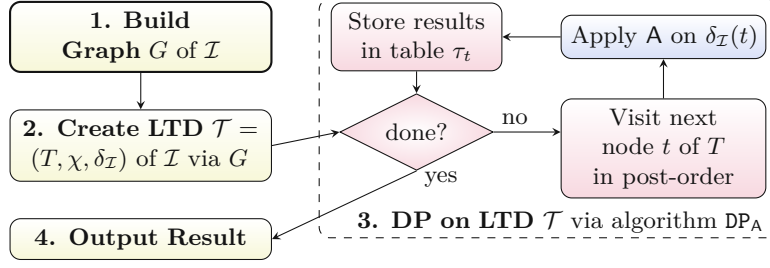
1. Build Graph $G$ of $\mathcal{I}$

2. Create LTD $\mathcal{T} = (T, \chi, \delta_{\mathcal{I}})$ of $\mathcal{I}$ via $G$

4. Output Result

Store results in table $\tau_t$

Apply $\mathsf{A}$ on $\delta_{\mathcal{I}}(t)$

done?

no

yes

Visit next node $t$ of $T$ in post-order

3. DP on LTD $\mathcal{T}$ via algorithm $\mathtt{DP}_{\mathsf{A}}$